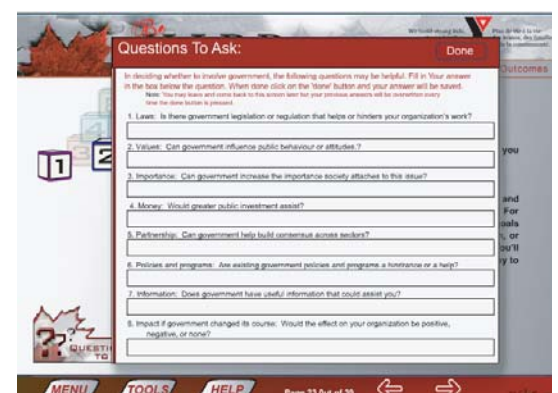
Questions To Ask:

Done

In deciding whether to involve government, the following questions may be helpful. Fill in Your answer in the box below the question. When done click on the 'done' button and your answer will be saved.
Note: You may leave and come back to this screen later but your previous answers will be overwritten every time the done button is pressed.

1. Laws: Is there government legislation or regulation that helps or hinders your organization's work?

2. Values: Can government influence public behaviour or attitudes.?

3. Importance: Can government increase the importance society attaches to this issue?

4. Money: Would greater public investment assist?

5. Partnership: Can government help build consensus across sectors?

6. Policies and programs: Are existing government policies and programs a hindrance or a help?

7. Information: Does government have useful information that could assist you?

8. Impact if government changed its course: Would the effect on your organization be positive, negative, or none?

Outcomes

you

and
For
oals
, or
ou'll
y to

1

2

QUESTI
TO

MENU

TOOLS

HELP

Page 23 Out of 39